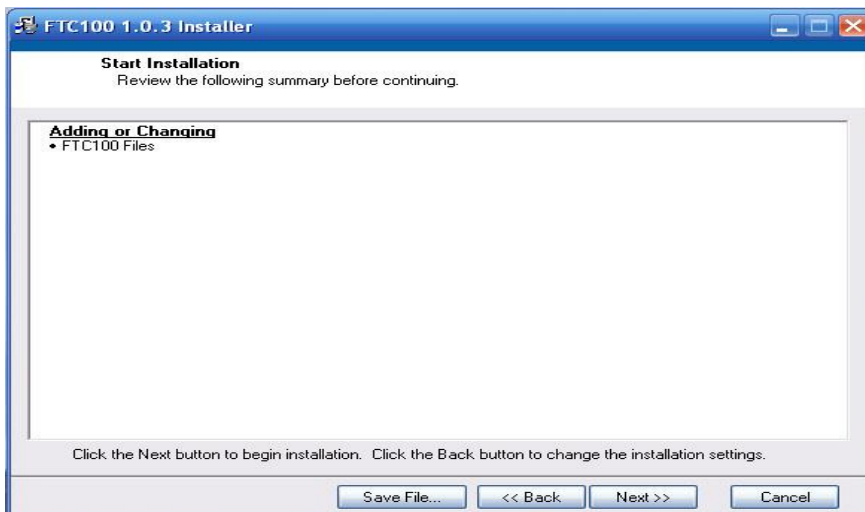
FTC100 1.0.3 Installer

Start Installation
Review the following summary before continuing.

Adding or Changing
• FTC100 Files

Click the Next button to begin installation. Click the Back button to change the installation settings.

Save File... | << Back | Next >> | Cancel